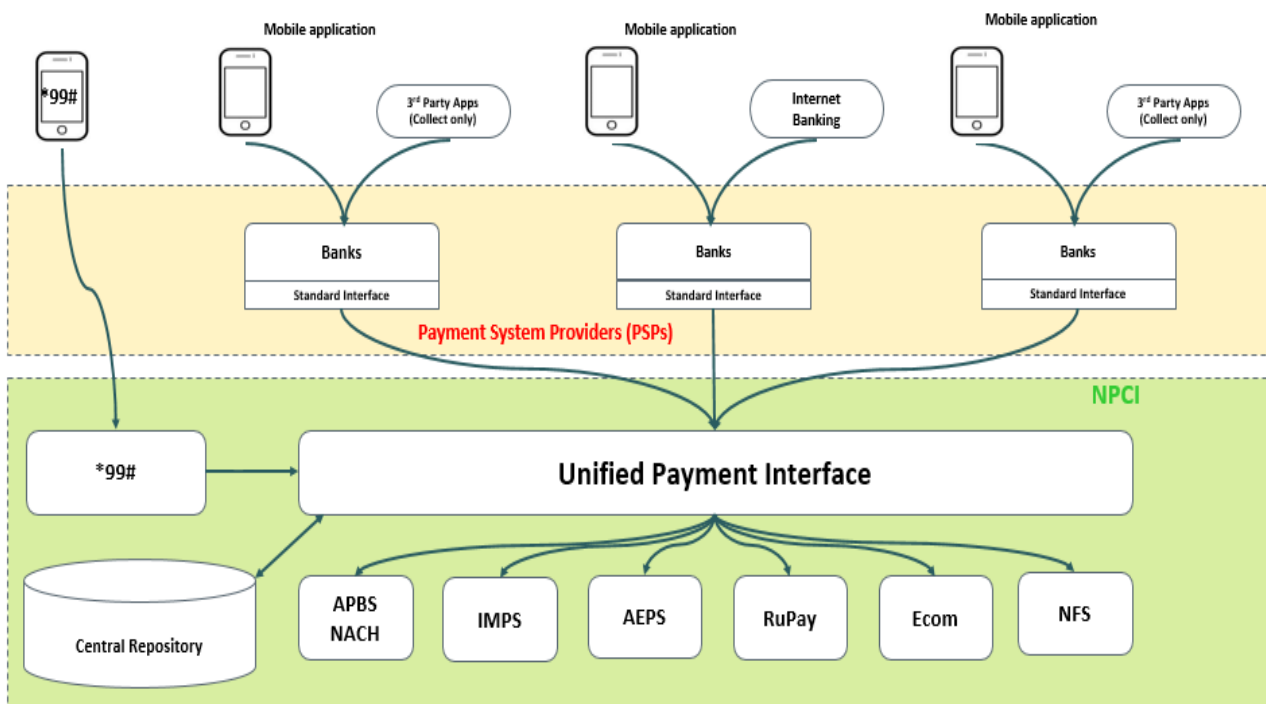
*99#

Mobile application

3$^{rd}$ Party Apps (Collect only)

Mobile application

Internet Banking

Mobile application

3$^{rd}$ Party Apps (Collect only)

Banks
Standard Interface

Banks
Standard Interface

Banks
Standard Interface

Payment System Providers (PSPs)

NPCI

*99#

Unified Payment Interface

Central Repository

APBS NACH

IMPS

AEPS

RuPay

Ecom

NFS